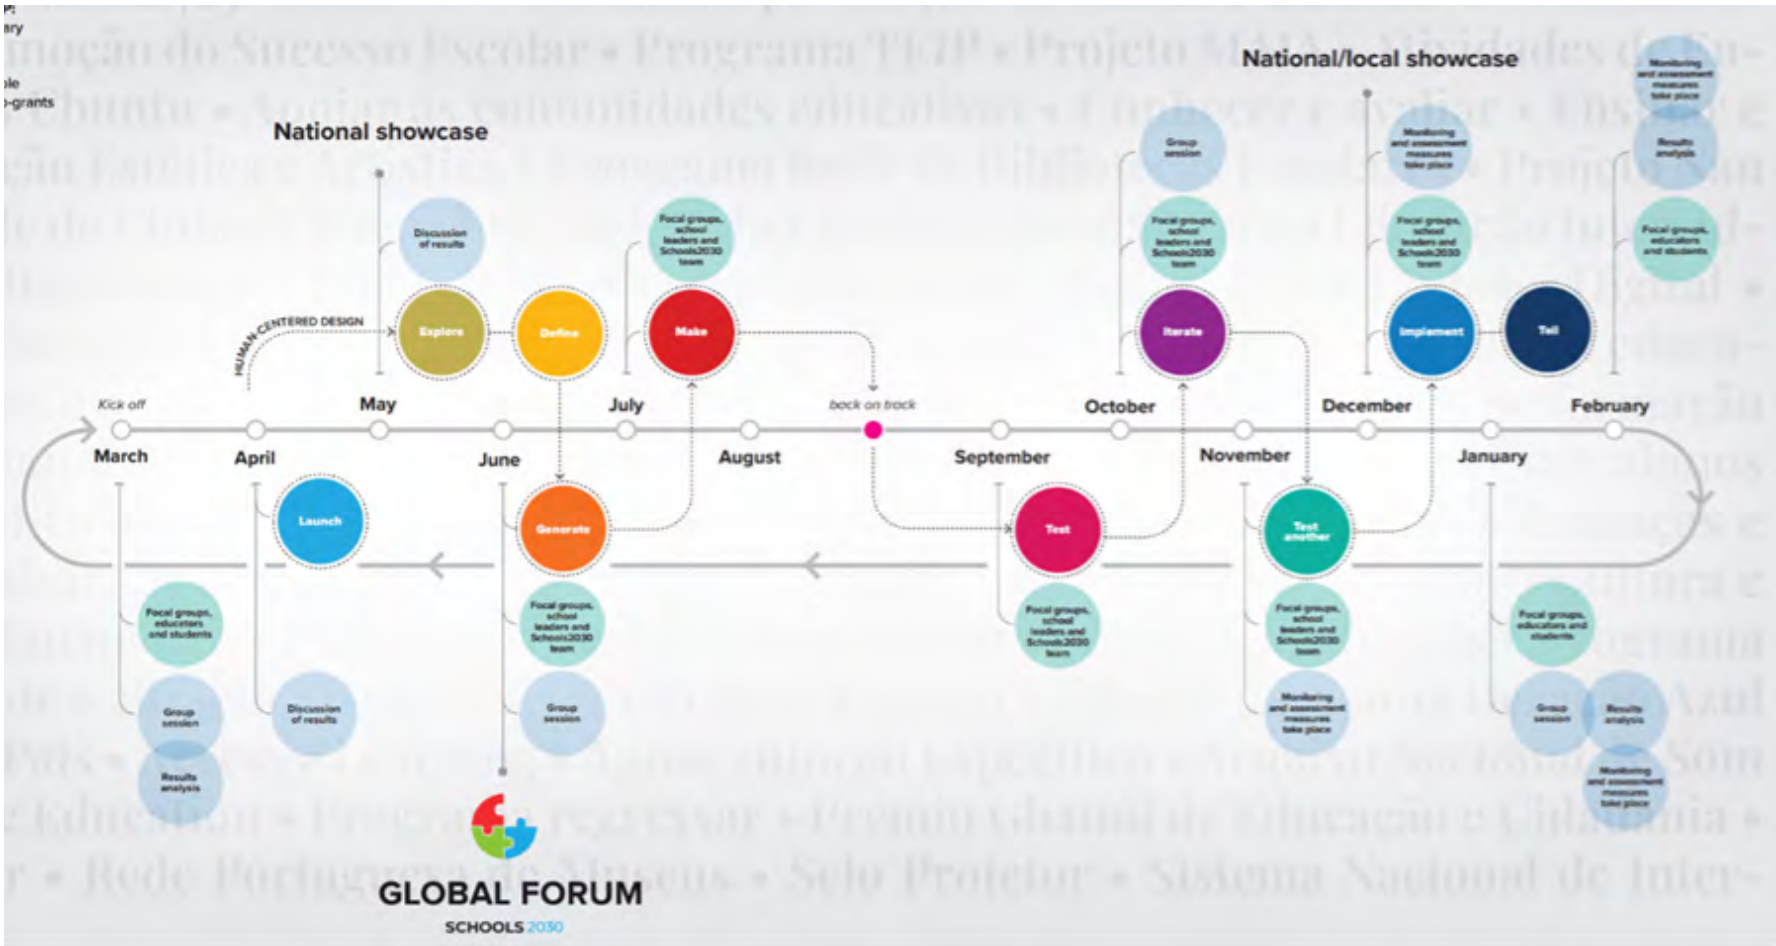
ary
ple
-grants

National showcase

National/local showcase

Discussion of results

Focal groups, school leaders and Schools2030 team

Group session

Focal groups, school leaders and Schools2030 team

Monitoring and assessment measures take place

Focal groups, school leaders and Schools2030 team

Monitoring and assessment measures take place

Results analysis

Focal groups, educators and students

HUMAN-CENTERED DESIGN

Explore

Define

Make

Iterate

Implement

Tell

Kick off

May

July

back on track

October

December

February

March

April

June

August

September

November

January

Launch

Generate

Test

Test another

Focal groups, educators and students

Group session

Results analysis

Discussion of results

Focal groups, school leaders and Schools2030 team

Group session

Focal groups, school leaders and Schools2030 team

Focal groups, school leaders and Schools2030 team

Monitoring and assessment measures take place

Focal groups, educators and students

Group session

Results analysis

Monitoring and assessment measures take place

GLOBAL FORUM
SCHOOLS 2030